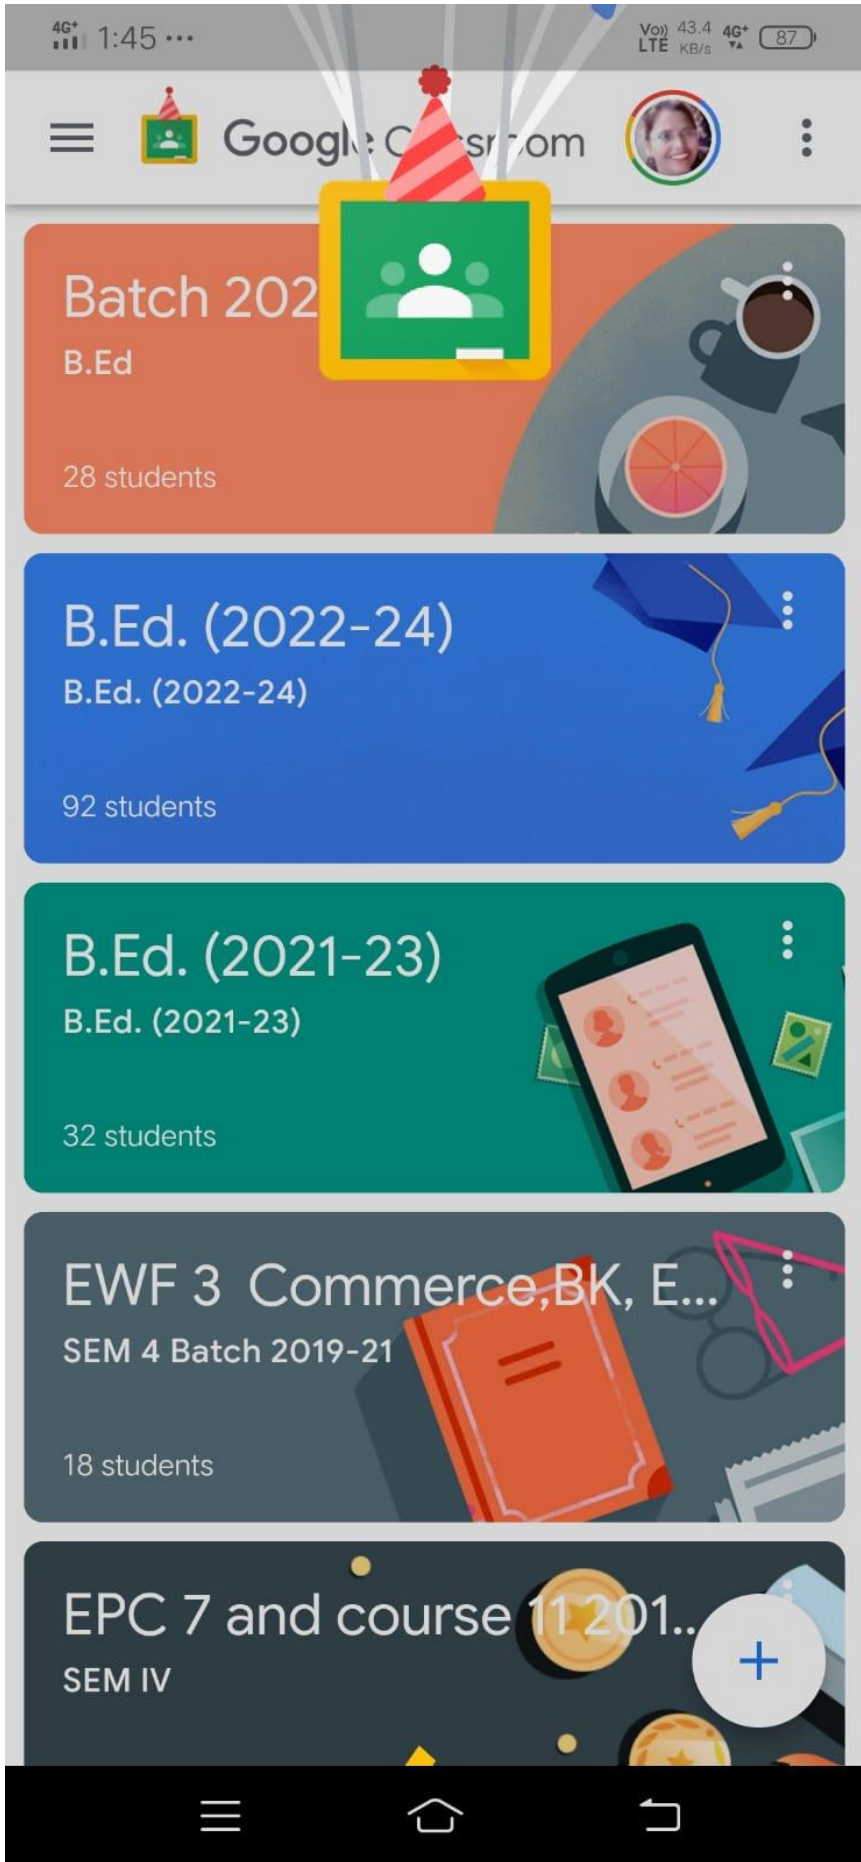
4G+ 1:45 ···
Vo) LTE 43.4 KB/s 4G+ 87

Googl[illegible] C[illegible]sr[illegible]om

Batch 202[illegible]
B.Ed
28 students

B.Ed. (2022-24)
B.Ed. (2022-24)
92 students

B.Ed. (2021-23)
B.Ed. (2021-23)
32 students

EWF 3 Commerce,BK, E...
SEM 4 Batch 2019-21
18 students

EPC 7 and course 11 201...
SEM IV